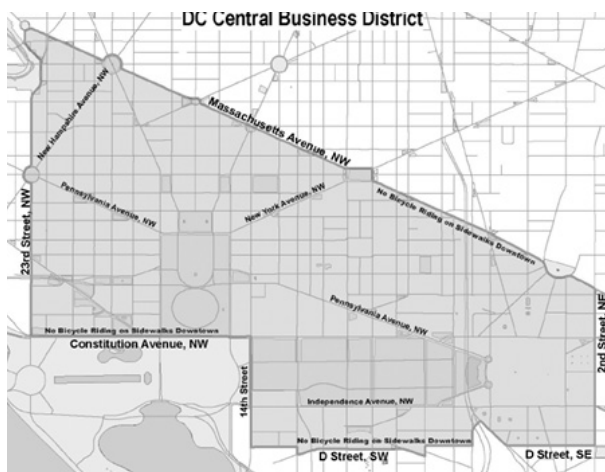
DC Central Business District

Massachusetts Avenue, NW

New Hampshire Avenue, NW

Pennsylvania Avenue, NW

New York Avenue, NW

No Bicycle Riding on Sidewalks Downtown

23rd Street, NW

Pennsylvania Avenue, NW

No Bicycle Riding on Sidewalks Downtown

Constitution Avenue, NW

2nd Street, NE

14th Street

Independence Avenue, NW

No Bicycle Riding on Sidewalks Downtown

D Street, SW

D Street, SE